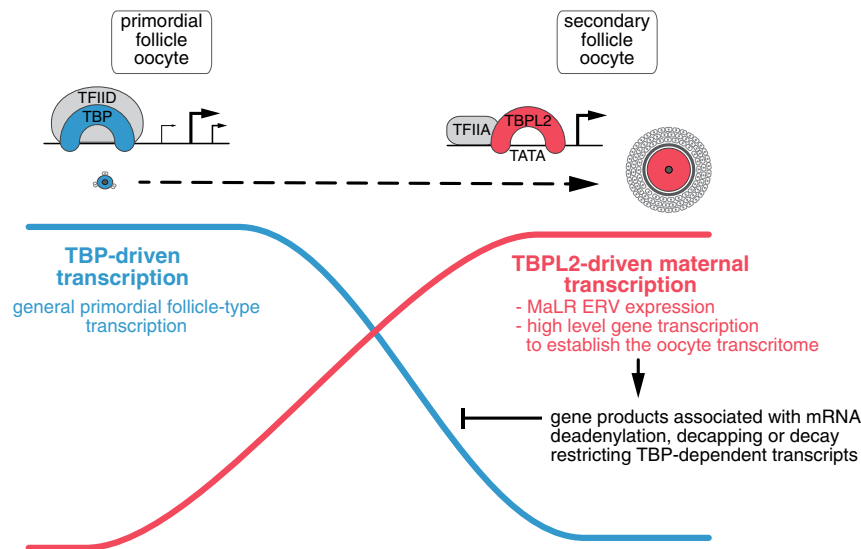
primordial follicle oocyte

secondary follicle oocyte

TFIID
TBP

TFIIA
TBPL2
TATA

TBP-driven transcription

general primordial follicle-type transcription

TBPL2-driven maternal transcription

- MaLR ERV expression
- high level gene transcription to establish the oocyte transcritome

gene products associated with mRNA deadenylation, decapping or decay restricting TBP-dependent transcripts